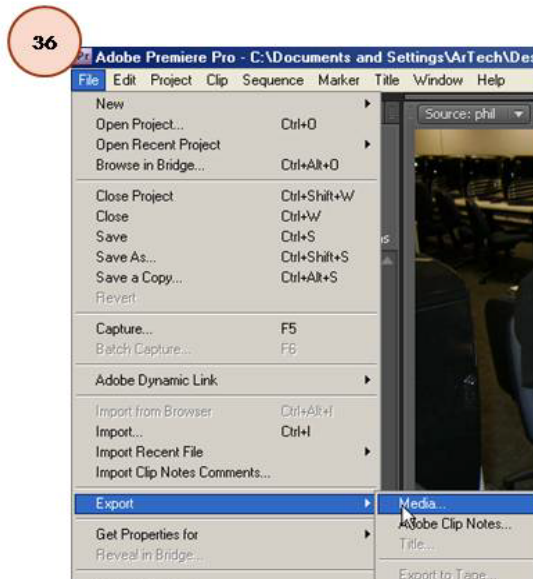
36

Adobe Premiere Pro - C:\Documents and Settings\ArTech\Des

File Edit Project Clip Sequence Marker Title Window Help

New
Open Project... Ctrl+O
Open Recent Project
Browse in Bridge... Ctrl+Alt+O

Close Project Ctrl+Shift+W
Close Ctrl+W
Save Ctrl+S
Save As... Ctrl+Shift+S
Save a Copy... Ctrl+Alt+S
Revert

Capture... F5
Batch Capture... F6

Adobe Dynamic Link

Import from Browser Ctrl+Alt+I
Import... Ctrl+I
Import Recent File
Import Clip Notes Comments...

Export

Get Properties for
Reveal in Bridge...

Source: phil

Media...
Adobe Clip Notes...
Title...
Export to Tape...